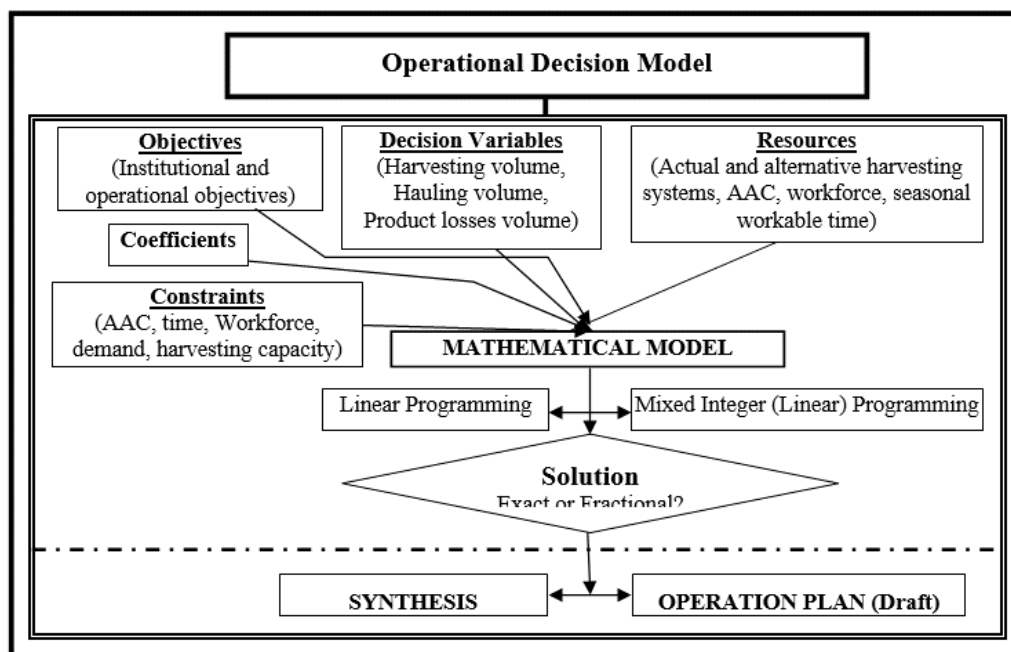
Operational Decision Model

Objectives
(Institutional and operational objectives)

Decision Variables
(Harvesting volume, Hauling volume, Product losses volume)

Resources
(Actual and alternative harvesting systems, AAC, workforce, seasonal workable time)

Coefficients

Constraints
(AAC, time, Workforce, demand, harvesting capacity)

MATHEMATICAL MODEL

Linear Programming

Mixed Integer (Linear) Programming

Solution
Exact or Fractional?

SYNTHESIS

OPERATION PLAN (Draft)